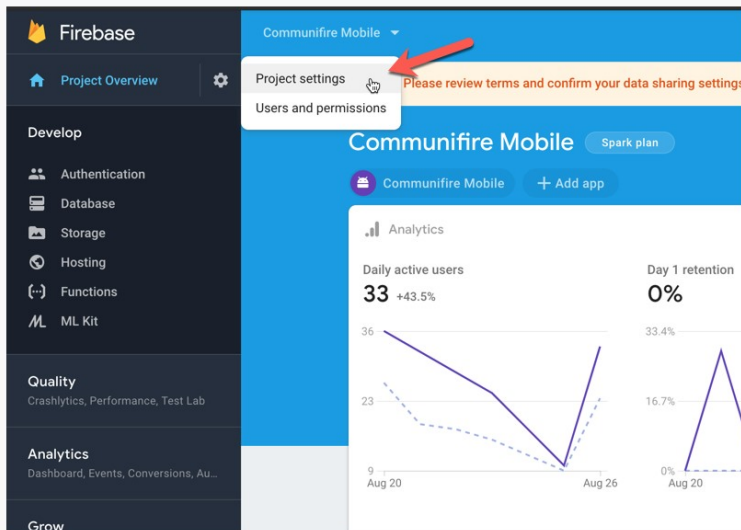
Firebase

Project Overview

Develop

Authentication

Database

Storage

Hosting

Functions

ML Kit

Quality

Crashlytics, Performance, Test Lab

Analytics

Dashboard, Events, Conversions, Au...

Grow

Communifire Mobile

Project settings

Users and permissions

Please review terms and confirm your data sharing settings

Communifire Mobile

Spark plan

Communifire Mobile

+ Add app

Analytics

Daily active users

33 +43.5%

36

23

9

Aug 20

Aug 26

Day 1 retention

0%

33.4%

16.7%

0%

Aug 20